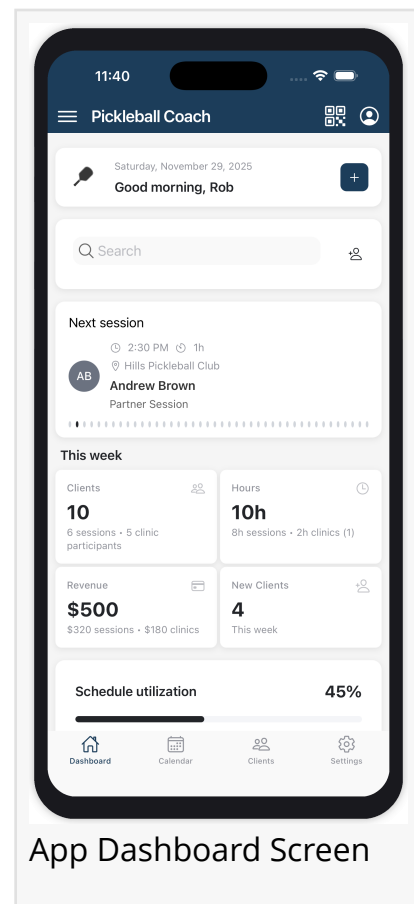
11:40

Pickleball Coach

Saturday, November 29, 2025
Good morning, Rob

+

Search

Next session

2:30 PM 1h
Hills Pickleball Club
AB
Andrew Brown
Partner Session

This week

Clients
10
6 sessions • 5 clinic participants

Hours
10h
8h sessions • 2h clinics (1)

Revenue
$500
$320 sessions • $180 clinics

New Clients
4
This week

Schedule utilization 45%

Dashboard Calendar Clients Settings

App Dashboard Screen